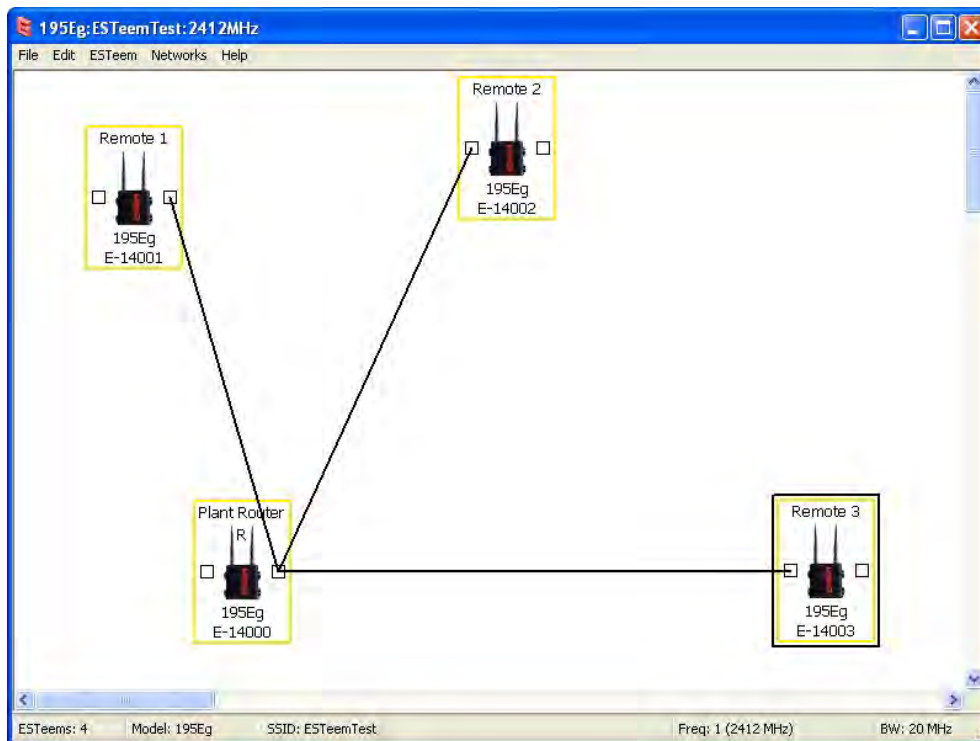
195Eg:ESTeemTest:2412MHz

File Edit ESTeem Networks Help

Remote 2

195Eg
E-14002

Remote 1

195Eg
E-14001

Plant Router
R

195Eg
E-14000

Remote 3

195Eg
E-14003

ESTeems: 4 Model: 195Eg SSID: ESTeemTest Freq: 1 (2412 MHz) BW: 20 MHz